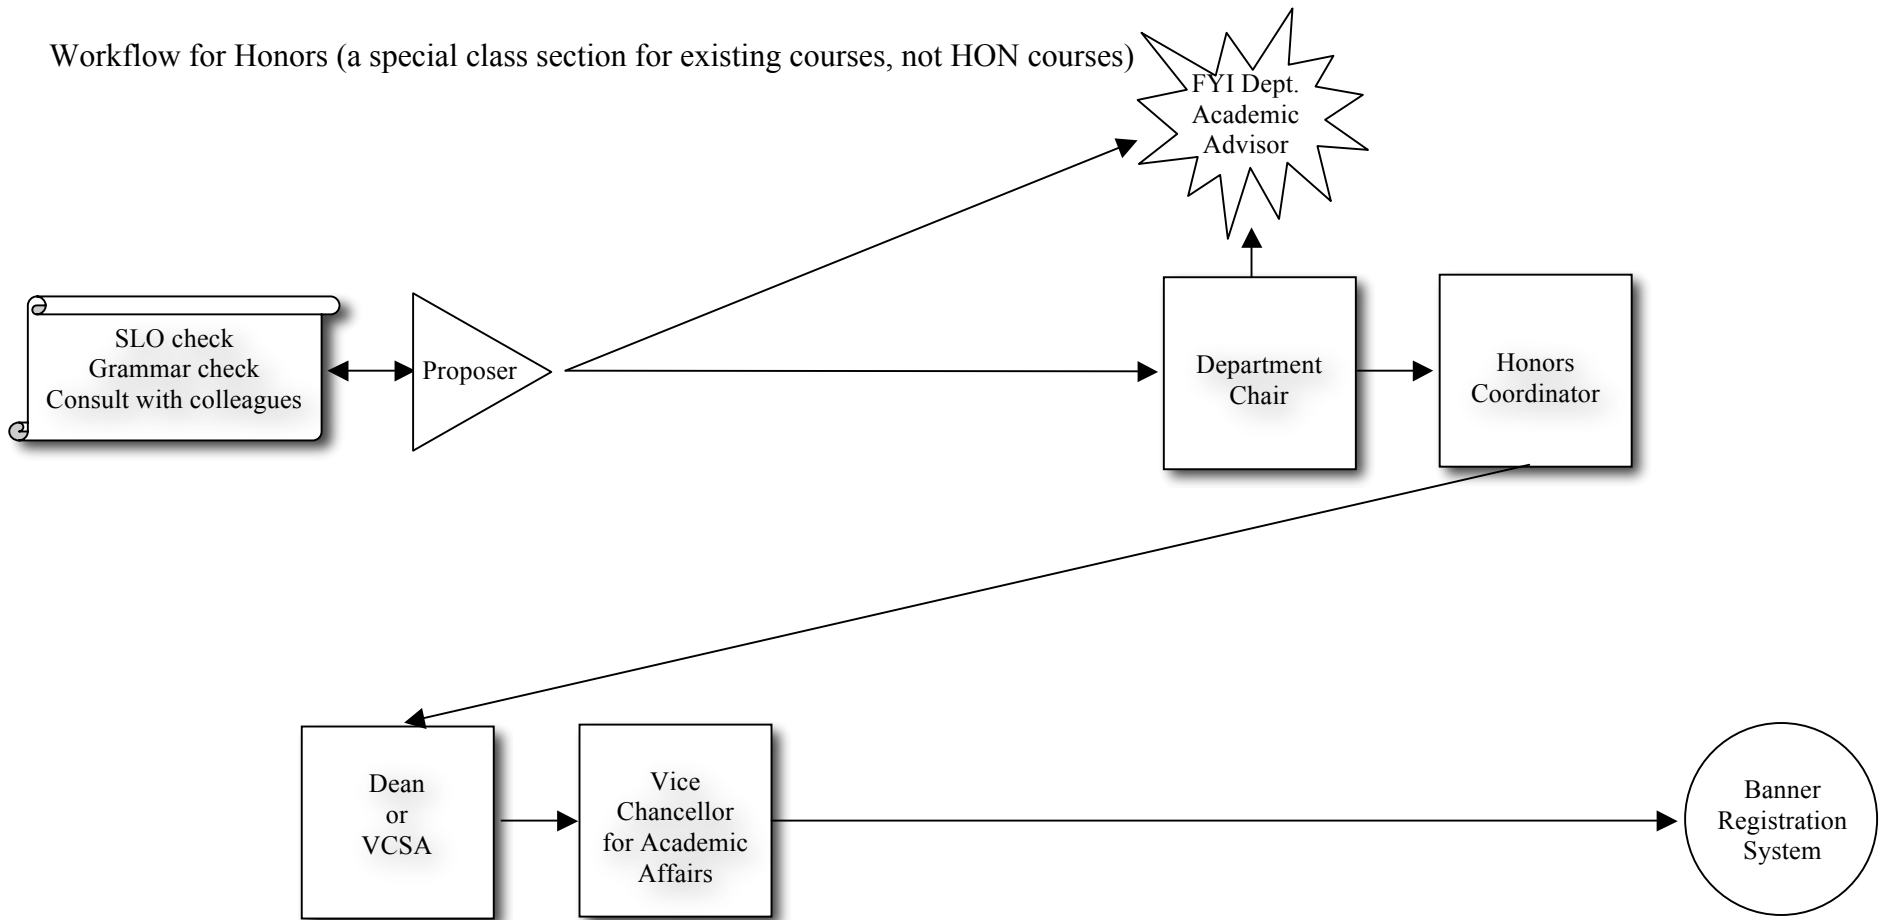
Workflow for Honors (a special class section for existing courses, not HON courses)

FYI Dept. Academic Advisor

SLO check
Grammar check
Consult with colleagues

Proposer

Department Chair

Honors Coordinator

Dean or VCSA

Vice Chancellor for Academic Affairs

Banner Registration System